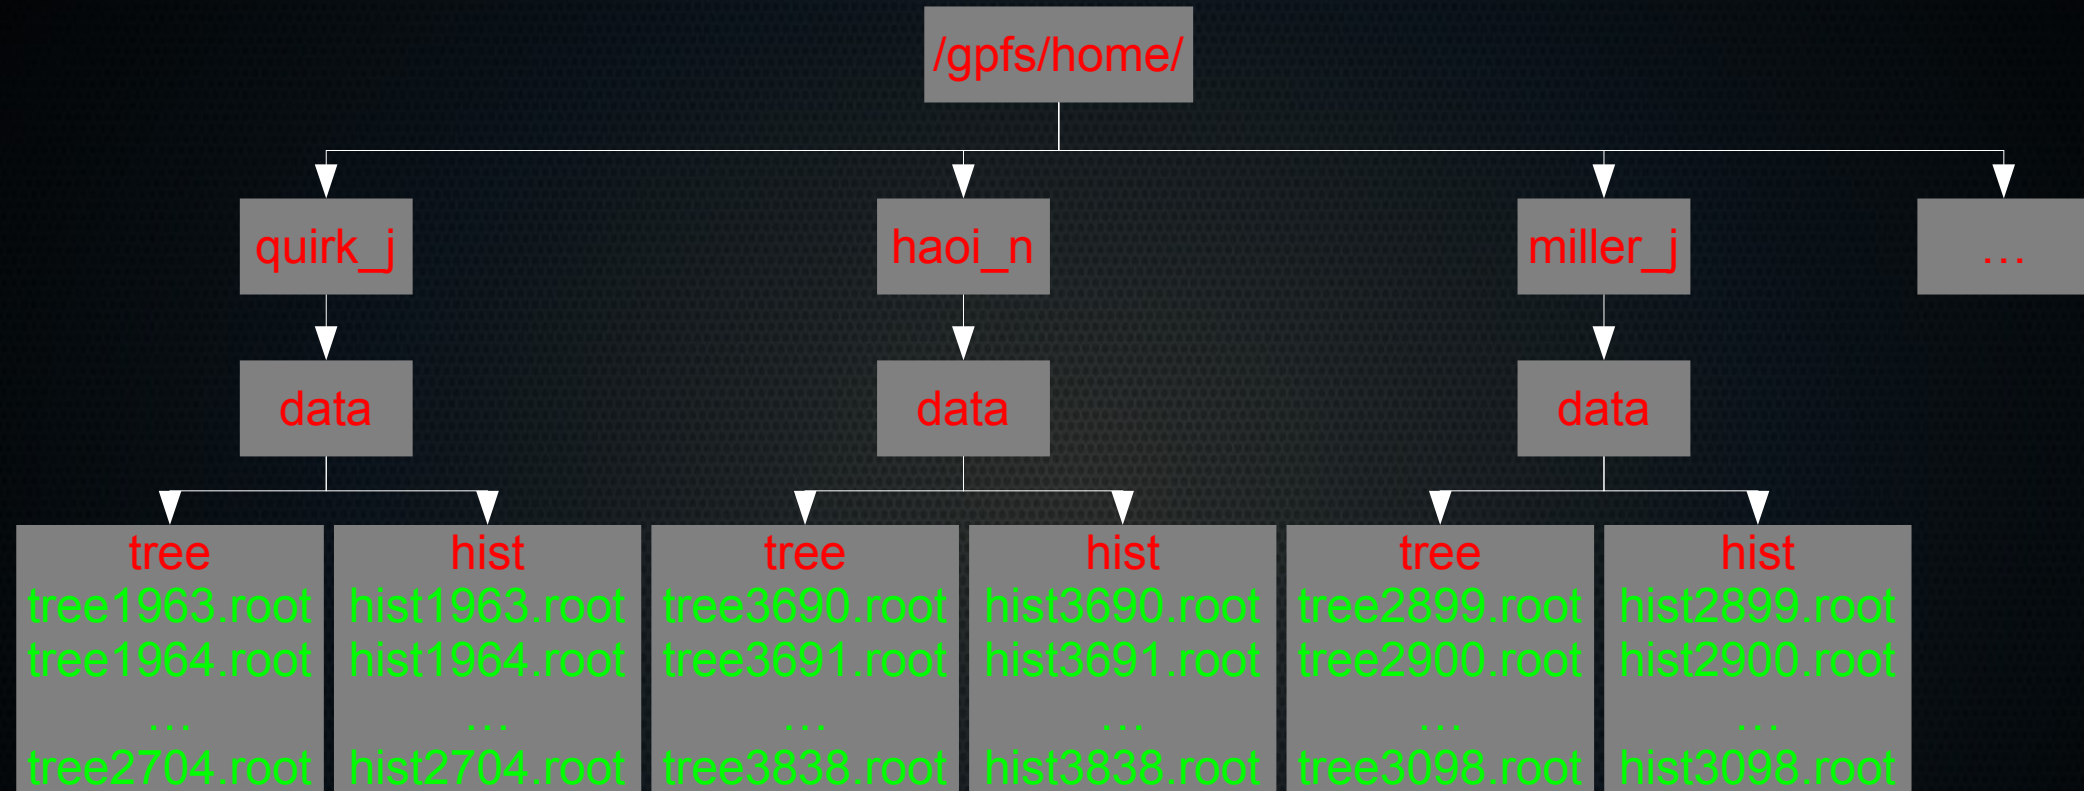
/gpfs/home/

quirk_j

haoi_n

miller_j

…

data

data

data

tree
tree1963.root
tree1964.root
…
tree2704.root

hist
hist1963.root
hist1964.root
…
hist2704.root

tree
tree3690.root
tree3691.root
…
tree3838.root

hist
hist3690.root
hist3691.root
…
hist3838.root

tree
tree2899.root
tree2900.root
…
tree3098.root

hist
hist2899.root
hist2900.root
…
hist3098.root